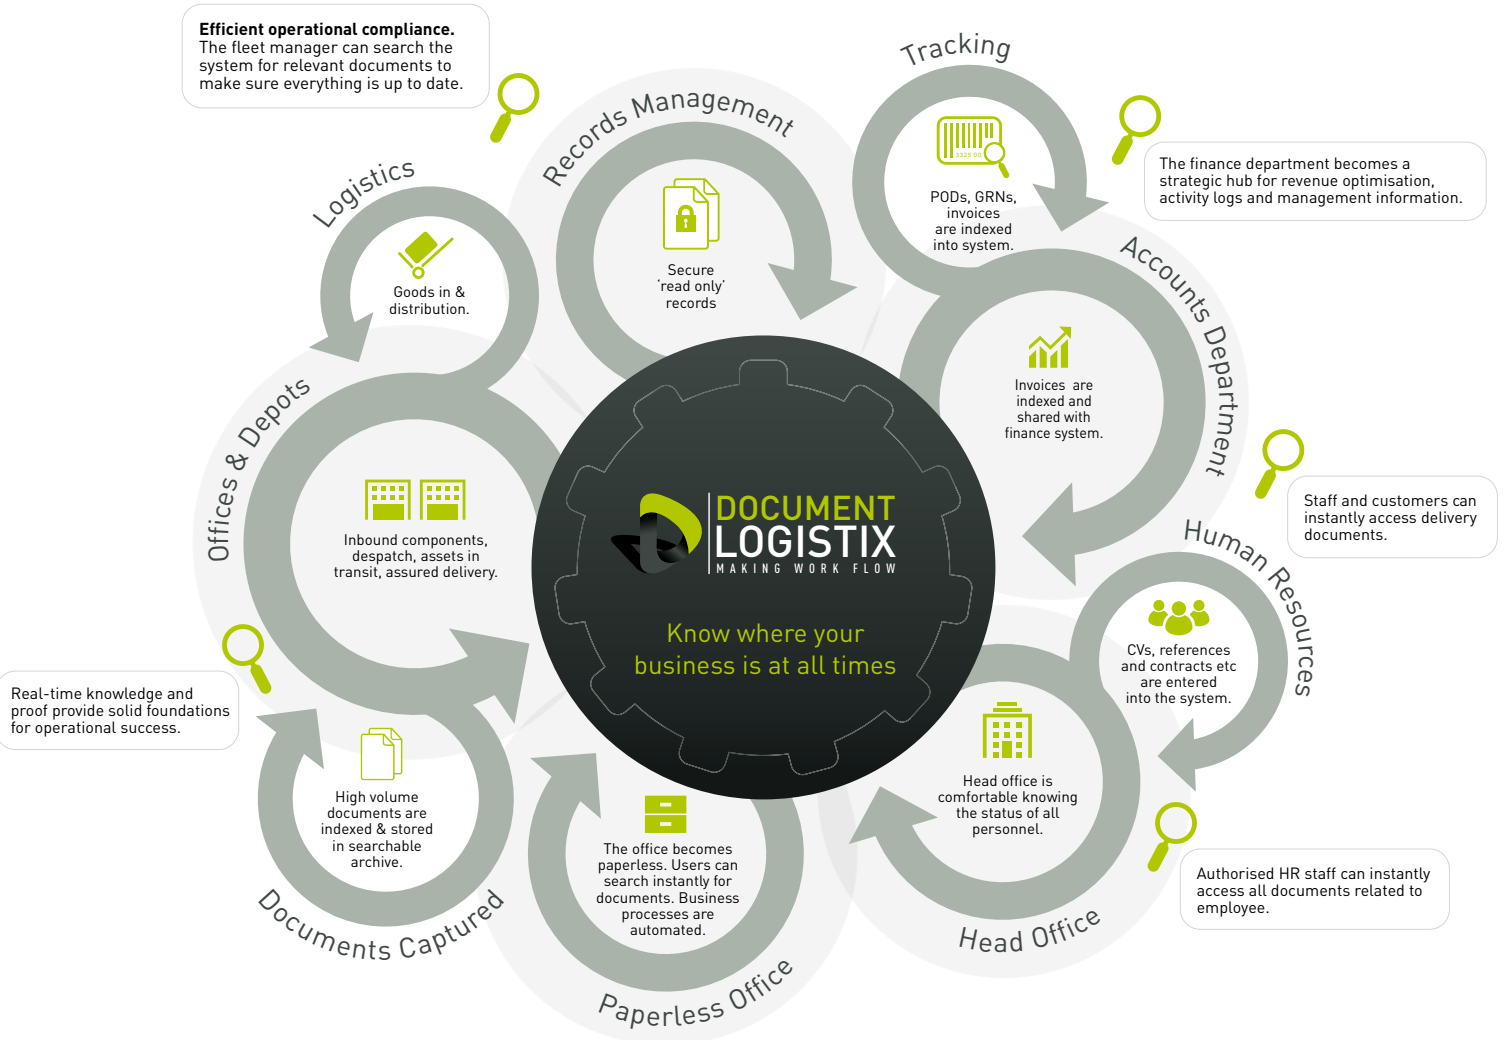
**Efficient operational compliance.**
The fleet manager can search the system for relevant documents to make sure everything is up to date.

Tracking

Records Management

Logistics

PODs, GRNs, invoices are indexed into system.

The finance department becomes a strategic hub for revenue optimisation, activity logs and management information.

Goods in & distribution.

Secure 'read only' records

Accounts Department

Offices & Depots

Invoices are indexed and shared with finance system.

DOCUMENT LOGISTIX
MAKING WORK FLOW

Know where your business is at all times

Inbound components, despatch, assets in transit, assured delivery.

Staff and customers can instantly access delivery documents.

Human Resources

CVs, references and contracts etc are entered into the system.

Real-time knowledge and proof provide solid foundations for operational success.

High volume documents are indexed & stored in searchable archive.

The office becomes paperless. Users can search instantly for documents. Business processes are automated.

Head office is comfortable knowing the status of all personnel.

Authorised HR staff can instantly access all documents related to employee.

Documents Captured

Paperless Office

Head Office